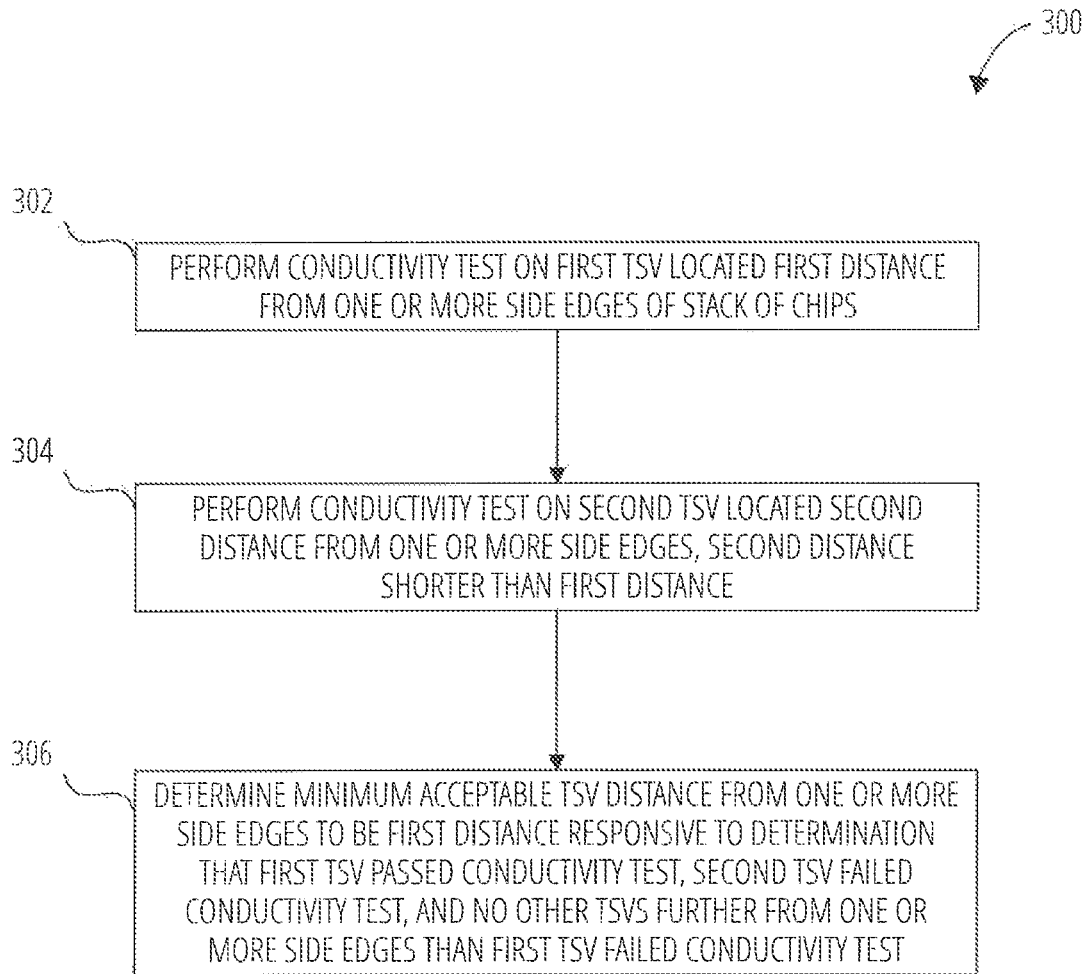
300

302

PERFORM CONDUCTIVITY TEST ON FIRST TSV LOCATED FIRST DISTANCE FROM ONE OR MORE SIDE EDGES OF STACK OF CHIPS

304

PERFORM CONDUCTIVITY TEST ON SECOND TSV LOCATED SECOND DISTANCE FROM ONE OR MORE SIDE EDGES, SECOND DISTANCE SHORTER THAN FIRST DISTANCE

306

DETERMINE MINIMUM ACCEPTABLE TSV DISTANCE FROM ONE OR MORE SIDE EDGES TO BE FIRST DISTANCE RESPONSIVE TO DETERMINATION THAT FIRST TSV PASSED CONDUCTIVITY TEST, SECOND TSV FAILED CONDUCTIVITY TEST, AND NO OTHER TSVS FURTHER FROM ONE OR MORE SIDE EDGES THAN FIRST TSV FAILED CONDUCTIVITY TEST